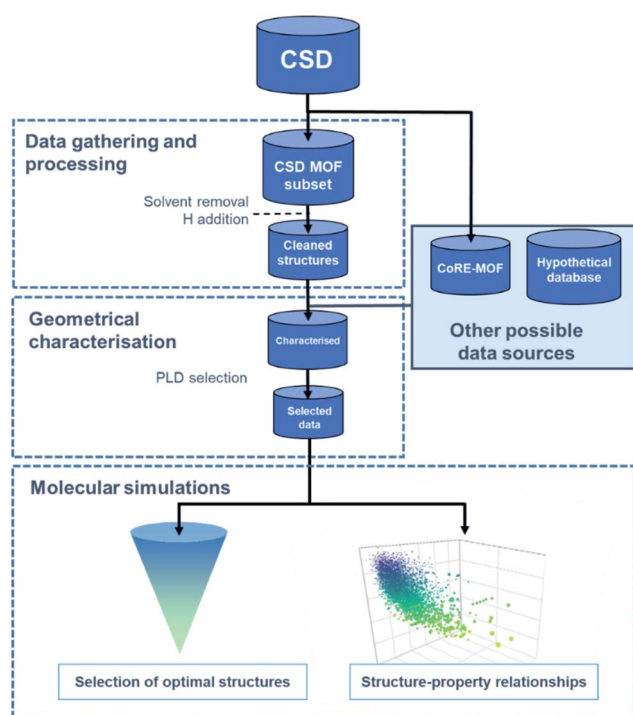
CSD

Data gathering and processing

CSD MOF subset

Solvent removal
H addition

Cleaned structures

CoRE-MOF

Hypothetical database

Other possible data sources

Geometrical characterisation

Characterised

PLD selection

Selected data

Molecular simulations

Selection of optimal structures

Structure-property relationships